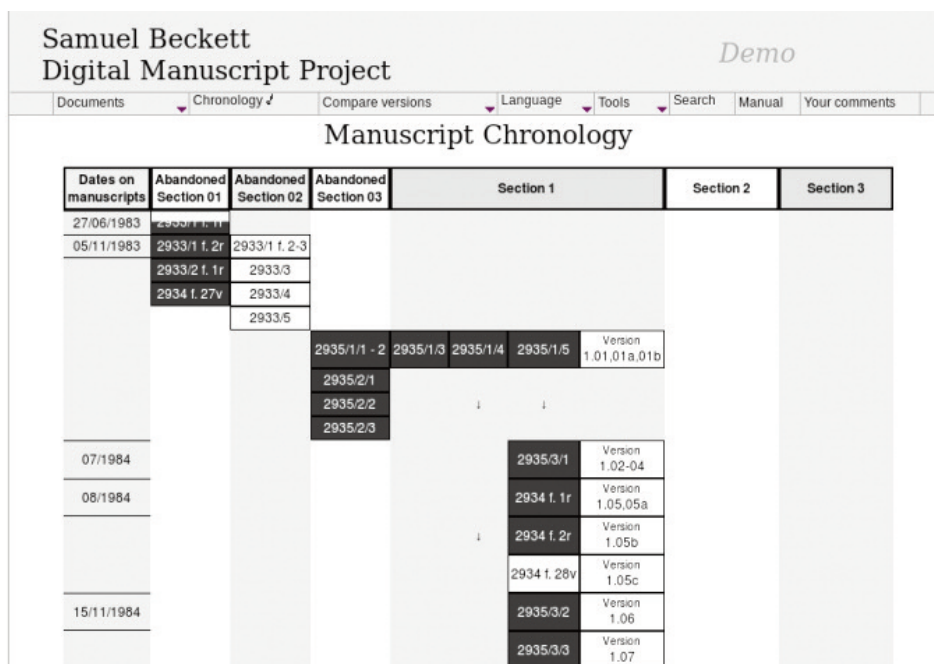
Samuel Beckett
Digital Manuscript Project

Demo

Documents | Chronology | Compare versions | Language | Tools | Search | Manual | Your comments

Manuscript Chronology

| Dates on manuscripts | Abandoned Section 01 | Abandoned Section 02 | Abandoned Section 03 | Section 1 | | | | Section 2 | Section 3 |
|---|---|---|---|---|---|---|---|---|---|
| 27/06/1983 | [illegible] | | | | | | | | |
| 05/11/1983 | 2933/1 f. 2r | 2933/1 f. 2-3 | | | | | | | |
| | 2933/2 f. 1r | 2933/3 | | | | | | | |
| | 2934 f. 27v | 2933/4 | | | | | | | |
| | | 2933/5 | | | | | | | |
| | | | 2935/1/1 - 2 | 2935/1/3 | 2935/1/4 | 2935/1/5 | Version 1.01,01a,01b | | |
| | | | 2935/2/1 | | | | | | |
| | | | 2935/2/2 | | ↓ | ↓ | | | |
| | | | 2935/2/3 | | | | | | |
| 07/1984 | | | | | | 2935/3/1 | Version 1.02-04 | | |
| 08/1984 | | | | | | 2934 f. 1r | Version 1.05,05a | | |
| | | | | | ↓ | 2934 f. 2r | Version 1.05b | | |
| | | | | | | 2934 f. 28v | Version 1.05c | | |
| 15/11/1984 | | | | | | 2935/3/2 | Version 1.06 | | |
| | | | | | | 2935/3/3 | Version 1.07 | | |